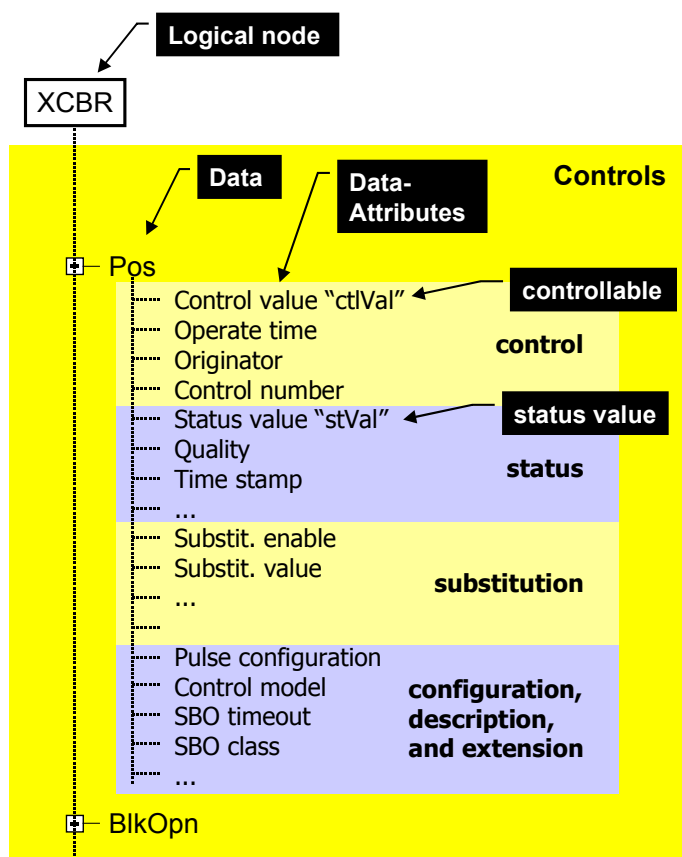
Logical node

XCBR

Data

Data-Attributes

Controls

Pos

Control value "ctlVal"

controllable

Operate time

Originator

control

Control number

Status value "stVal"

status value

Quality

Time stamp

status

...

Substit. enable

Substit. value

...

substitution

Pulse configuration

Control model

SBO timeout

SBO class

...

configuration, description, and extension

BlkOpn